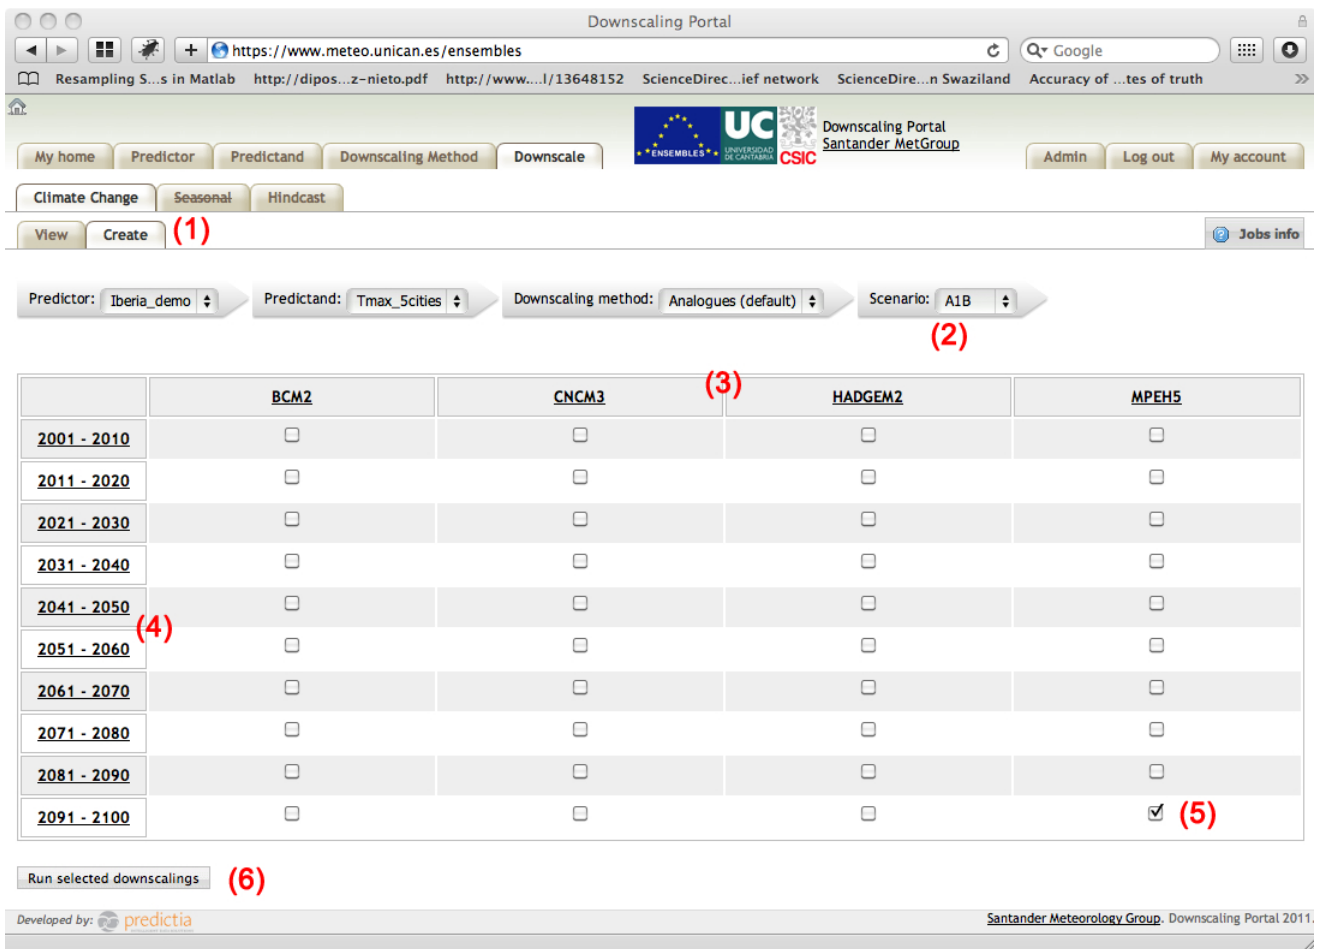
Downscaling Portal

https://www.meteo.unican.es/ensembles

Google

Resampling S...s in Matlab http://dipos...z-nieto.pdf http://www....l/13648152 ScienceDirec...ief network ScienceDire...n Swaziland Accuracy of ...tes of truth

My home Predictor Predictand Downscaling Method Downscale

ENSEMBLES UC UNIVERSIDAD DE CANTABRIA CSIC

Downscaling Portal
Santander MetGroup

Admin Log out My account

Climate Change Seasonal Hindcast

View Create (1)

Jobs info

Predictor: Iberia_demo Predictand: Tmax_5cities Downscaling method: Analogues (default) Scenario: A1B

(2)

(3)

| | BCM2 | CNCM3 | HADGEM2 | MPEH5 |
|---|---|---|---|---|
| 2001 - 2010 | ☐ | ☐ | ☐ | ☐ |
| 2011 - 2020 | ☐ | ☐ | ☐ | ☐ |
| 2021 - 2030 | ☐ | ☐ | ☐ | ☐ |
| 2031 - 2040 | ☐ | ☐ | ☐ | ☐ |
| 2041 - 2050 | ☐ | ☐ | ☐ | ☐ |
| 2051 - 2060 | ☐ | ☐ | ☐ | ☐ |
| 2061 - 2070 | ☐ | ☐ | ☐ | ☐ |
| 2071 - 2080 | ☐ | ☐ | ☐ | ☐ |
| 2081 - 2090 | ☐ | ☐ | ☐ | ☐ |
| 2091 - 2100 | ☐ | ☐ | ☐ | ☑ |

(4)

(5)

Run selected downscalings (6)

Developed by: predictia

Santander Meteorology Group. Downscaling Portal 2011.